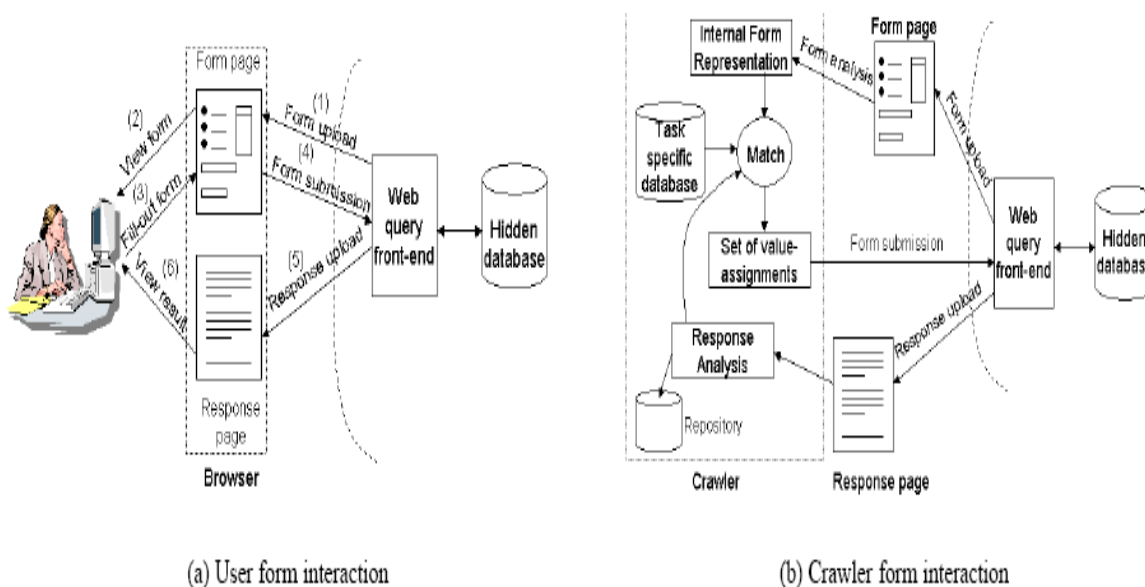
Form page

(2) View form

(3) Fill-out form

(6) View result

(1) Form upload

(4) Form submission

(5) Response upload

Web query front-end

Hidden database

Response page

Browser

(a) User form interaction

Internal Form Representation

Form analysis

Form page

Task specific database

Match

Form upload

Set of value-assignments

Form submission

Web query front-end

Hidden databas

Response Analysis

Response upload

Repository

Crawler

Response page

(b) Crawler form interaction